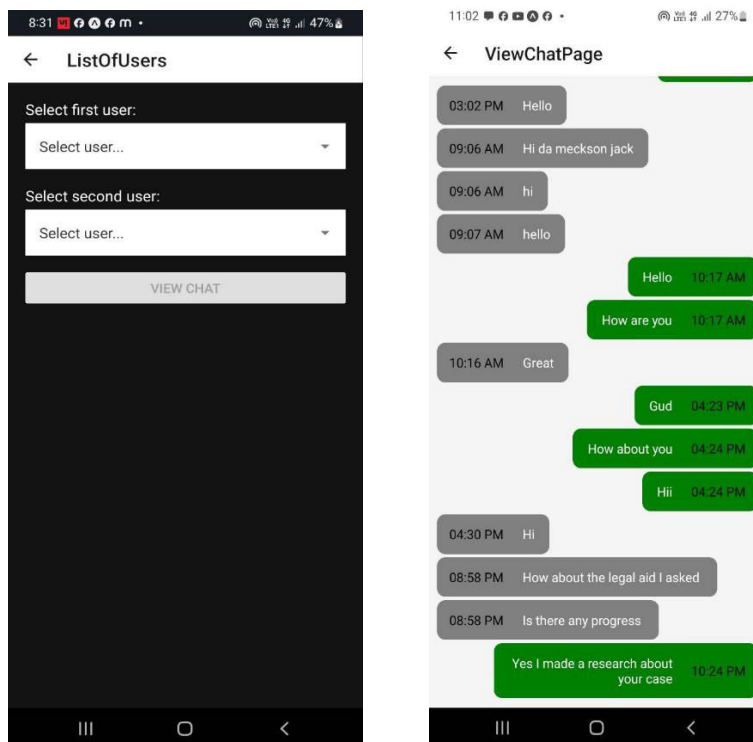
8:31 47%

← ListOfUsers

Select first user:

Select user...

Select second user:

Select user...

VIEW CHAT

11:02 27%

← ViewChatPage

03:02 PM Hello

09:06 AM Hi da meckson jack

09:06 AM hi

09:07 AM hello

Hello 10:17 AM

How are you 10:17 AM

10:16 AM Great

Gud 04:23 PM

How about you 04:24 PM

Hii 04:24 PM

04:30 PM Hi

08:58 PM How about the legal aid I asked

08:58 PM Is there any progress

Yes I made a research about your case 10:24 PM